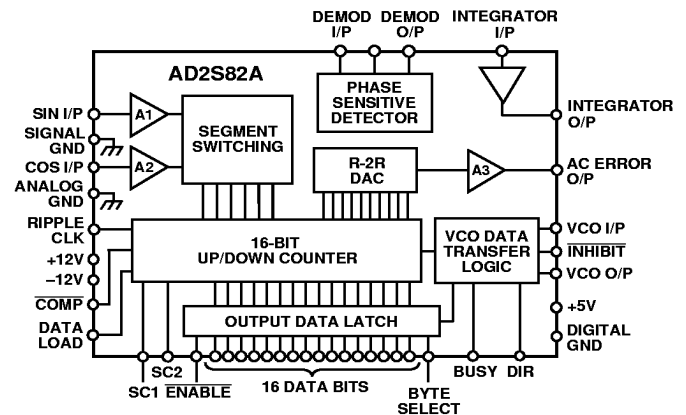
DEMOD I/P
DEMOD O/P
INTEGRATOR I/P
AD2S82A
PHASE SENSITIVE DETECTOR
SIN I/P
A1
SEGMENT SWITCHING
INTEGRATOR O/P
SIGNAL GND
COS I/P
A2
R-2R DAC
A3
AC ERROR O/P
ANALOG GND
RIPPLE CLK
16-BIT UP/DOWN COUNTER
VCO DATA TRANSFER LOGIC
VCO I/P
$\overline{\text{INHIBIT}}$
+12V
–12V
VCO O/P
$\overline{\text{COMP}}$
+5V
DATA LOAD
OUTPUT DATA LATCH
DIGITAL GND
SC2
SC1
$\overline{\text{ENABLE}}$
16 DATA BITS
BYTE SELECT
BUSY
DIR